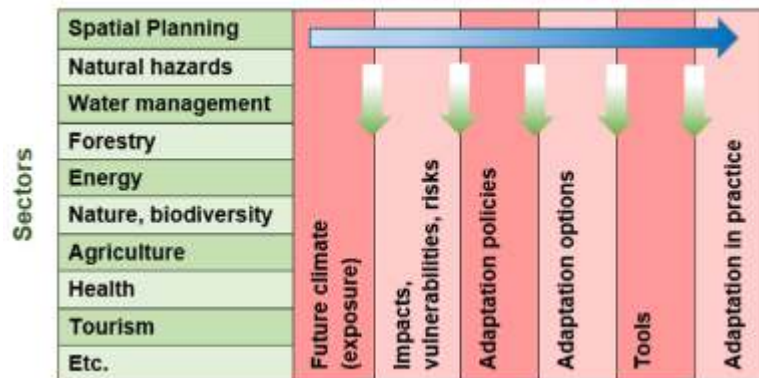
Sectors

Spatial Planning
Natural hazards
Water management
Forestry
Energy
Nature, biodiversity
Agriculture
Health
Tourism
Etc.

Future climate (exposure)
Impacts, vulnerabilities, risks
Adaptation policies
Adaptation options
Tools
Adaptation in practice